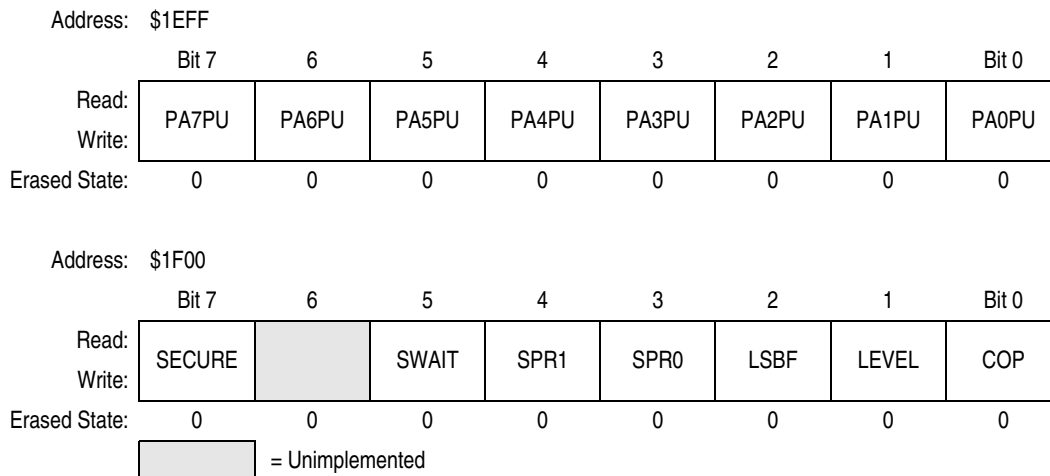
Address: $1EFF

| | Bit 7 | 6 | 5 | 4 | 3 | 2 | 1 | Bit 0 |
|---|---|---|---|---|---|---|---|---|
| Read: Write: | PA7PU | PA6PU | PA5PU | PA4PU | PA3PU | PA2PU | PA1PU | PA0PU |
| Erased State: | 0 | 0 | 0 | 0 | 0 | 0 | 0 | 0 |

Address: $1F00

| | Bit 7 | 6 | 5 | 4 | 3 | 2 | 1 | Bit 0 |
|---|---|---|---|---|---|---|---|---|
| Read: Write: | SECURE | | SWAIT | SPR1 | SPR0 | LSBF | LEVEL | COP |
| Erased State: | 0 | 0 | 0 | 0 | 0 | 0 | 0 | 0 |

= Unimplemented